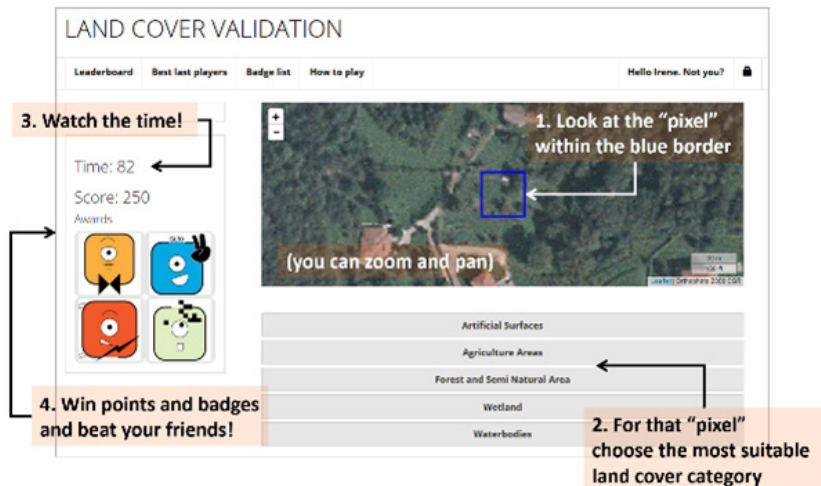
LAND COVER VALIDATION

Leaderboard Best last players Badge list How to play Hello Irene. Not you?

3. Watch the time!

Time: 82

Score: 250

Awards

+
−

1. Look at the "pixel" within the blue border

(you can zoom and pan)

Leaflet | OrthoPhoto 2009 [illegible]

Artificial Surfaces

Agriculture Areas

Forest and Semi Natural Area

Wetland

Waterbodies

4. Win points and badges and beat your friends!

2. For that "pixel" choose the most suitable land cover category